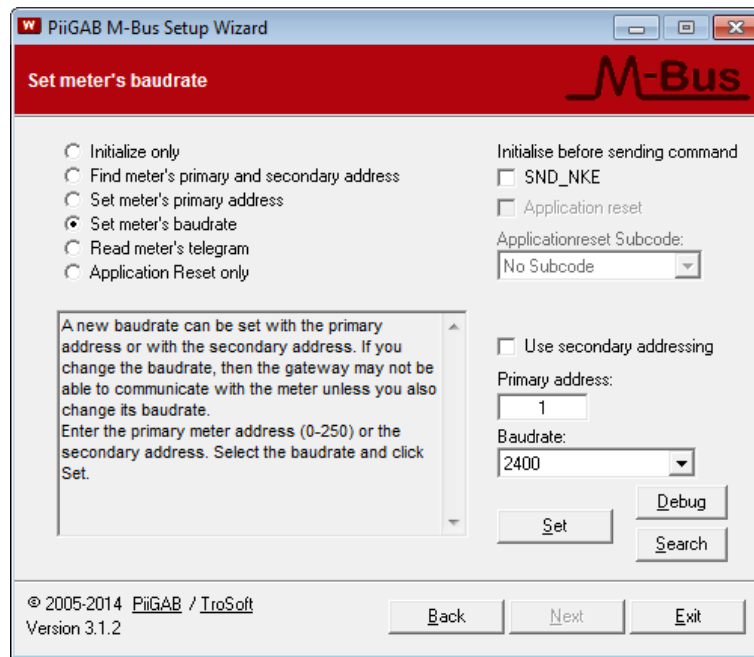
W PiiGAB M-Bus Setup Wizard

Set meter's baudrate

M-Bus

Initialize only
Find meter's primary and secondary address
Set meter's primary address
Set meter's baudrate
Read meter's telegram
Application Reset only

Initialise before sending command
SND_NKE
Application reset
Applicationreset Subcode:
No Subcode

A new baudrate can be set with the primary address or with the secondary address. If you change the baudrate, then the gateway may not be able to communicate with the meter unless you also change its baudrate.
Enter the primary meter address (0-250) or the secondary address. Select the baudrate and click Set.

Use secondary addressing
Primary address:
1
Baudrate:
2400

Set
Debug
Search

© 2005-2014 PiiGAB / TroSoft
Version 3.1.2

Back
Next
Exit